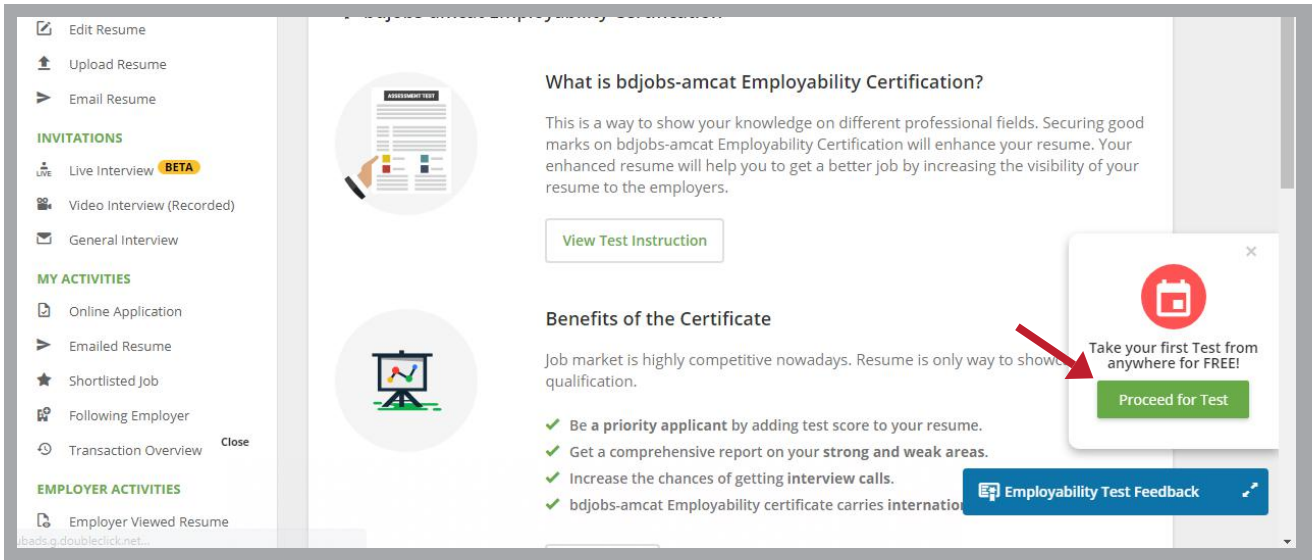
Edit Resume
Upload Resume
Email Resume
INVITATIONS
Live Interview BETA
Video Interview (Recorded)
General Interview
MY ACTIVITIES
Online Application
Emailed Resume
Shortlisted Job
Following Employer
Transaction Overview
Close
EMPLOYER ACTIVITIES
Employer Viewed Resume
ubads.g.doubleclick.net...

ASSESSMENT TEST

What is bdjobs-amcat Employability Certification?

This is a way to show your knowledge on different professional fields. Securing good marks on bdjobs-amcat Employability Certification will enhance your resume. Your enhanced resume will help you to get a better job by increasing the visibility of your resume to the employers.

View Test Instruction

Benefits of the Certificate

Job market is highly competitive nowadays. Resume is only way to show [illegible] qualification.

✔ Be a priority applicant by adding test score to your resume.
✔ Get a comprehensive report on your strong and weak areas.
✔ Increase the chances of getting interview calls.
✔ bdjobs-amcat Employability certificate carries internation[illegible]

×
Take your first Test from anywhere for FREE!
Proceed for Test

Employability Test Feedback